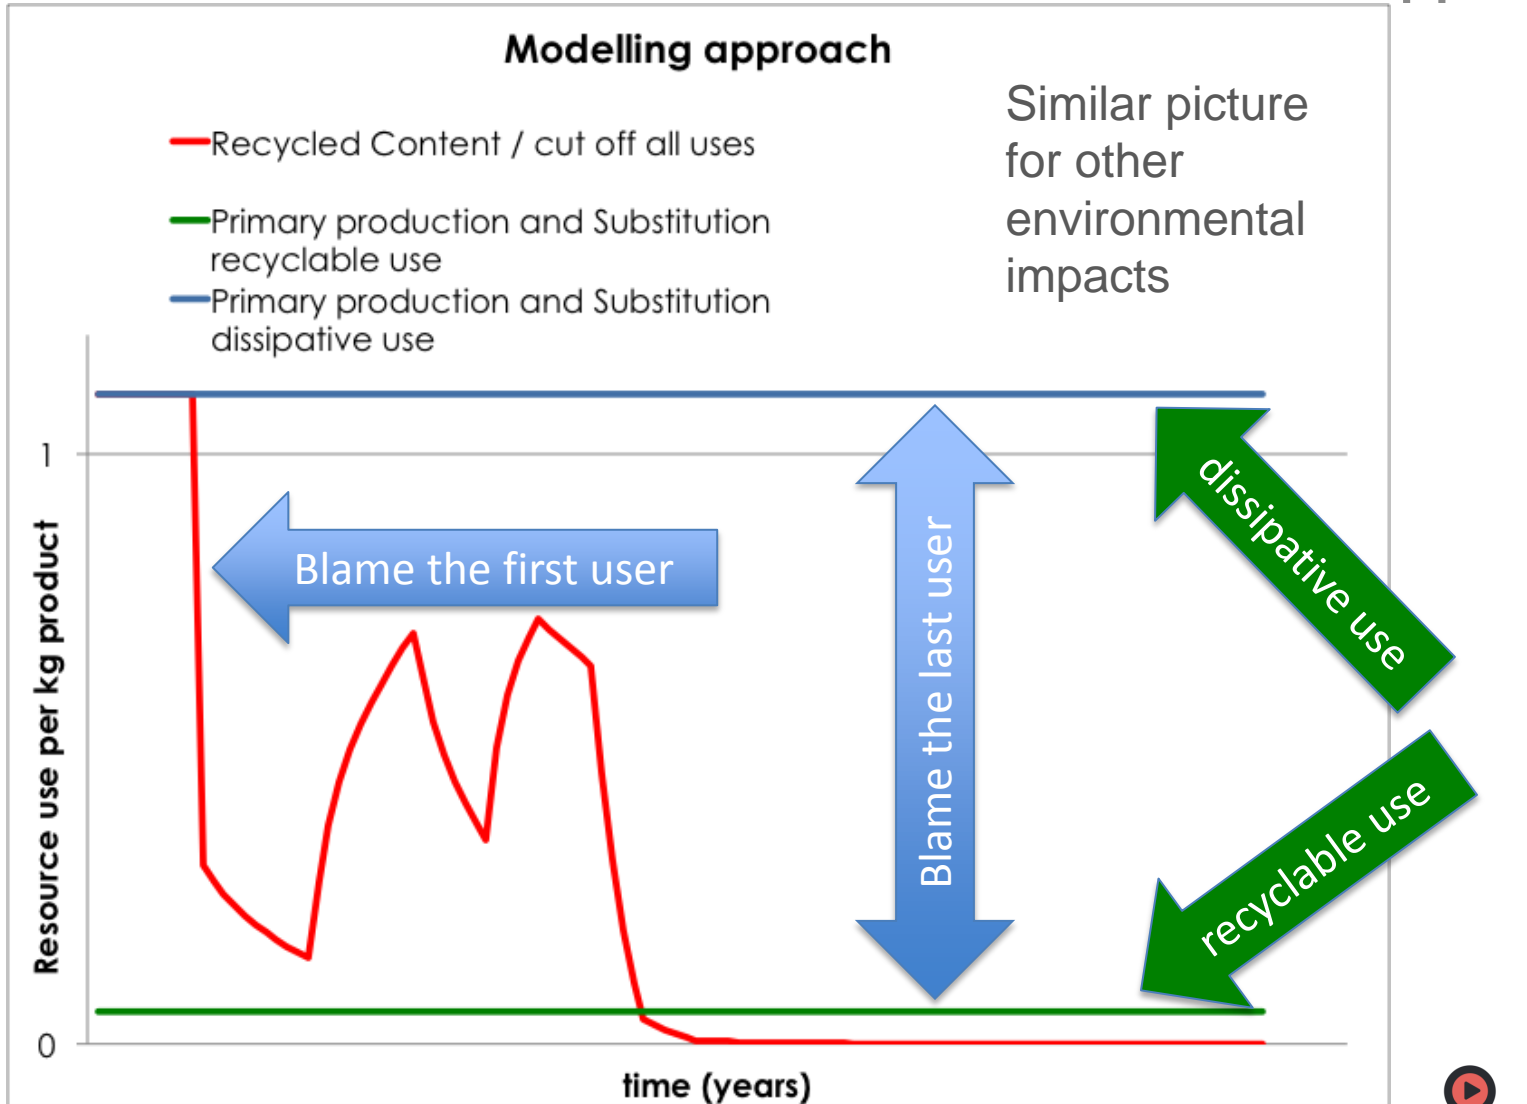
Modelling approach

Recycled Content / cut off all uses

Primary production and Substitution recyclable use

Primary production and Substitution dissipative use

Similar picture for other environmental impacts

1

0

Resource use per kg product

Blame the first user

Blame the last user

dissipative use

recyclable use

time (years)